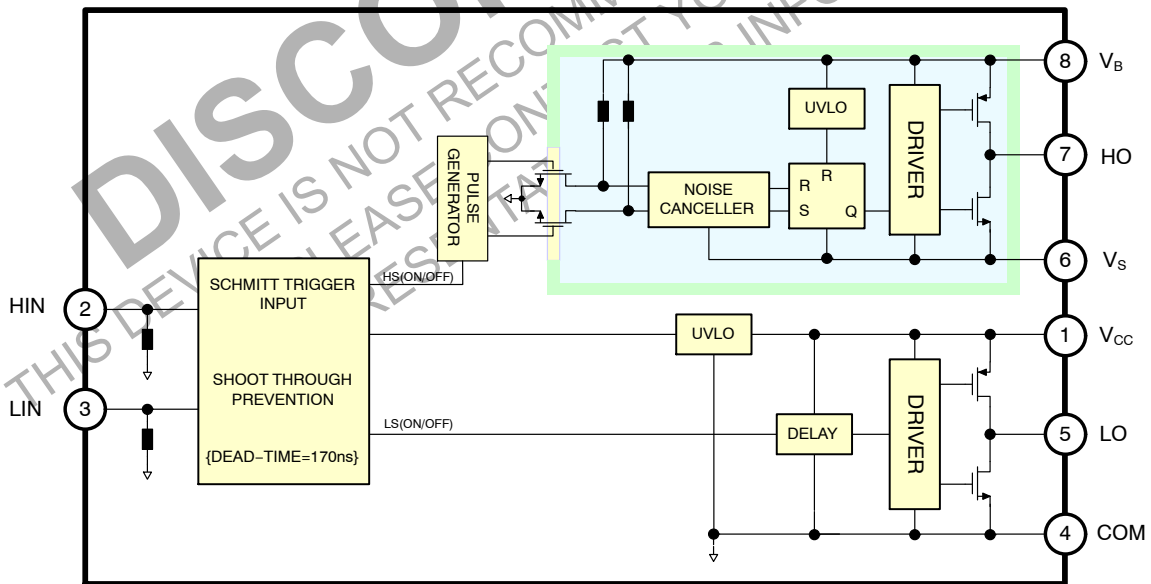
DISCO
THIS DEVICE IS NOT RECOMMENDED
PLEASE CONTACT YOUR
REPRESENTATIVE FOR INFO

8 $V_B$
7 HO
6 $V_S$
1 $V_{CC}$
5 LO
4 COM
HIN 2
LIN 3

PULSE GENERATOR
UVLO
DRIVER
NOISE CANCELLER
R
R
S
Q
HS(ON/OFF)
SCHMITT TRIGGER INPUT
SHOOT THROUGH PREVENTION
{DEAD-TIME=170ns}
UVLO
LS(ON/OFF)
DELAY
DRIVER